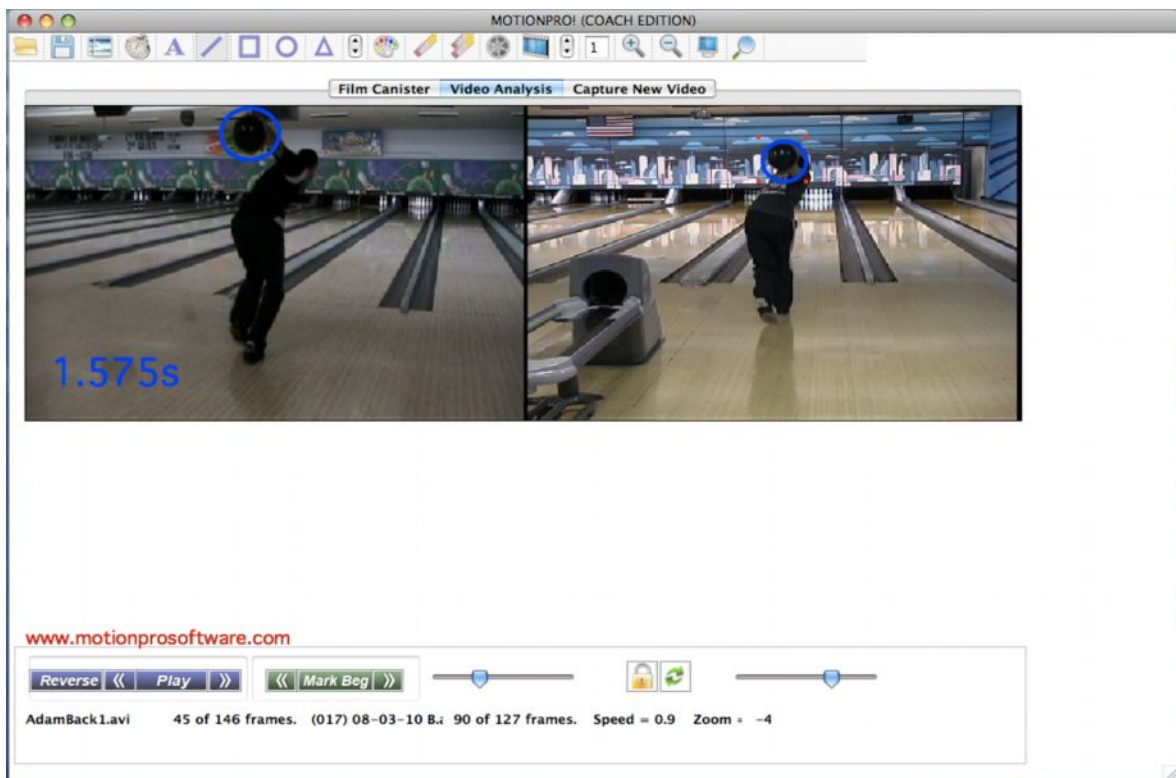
MOTIONPRO! (COACH EDITION)

1

Film Canister | Video Analysis | Capture New Video

1.575s

www.motionprosoftware.com

Reverse | 《 | Play | 》

《 | Mark Beg | 》

AdamBack1.avi 45 of 146 frames. (017) 08-03-10 B.: 90 of 127 frames. Speed = 0.9 Zoom = -4